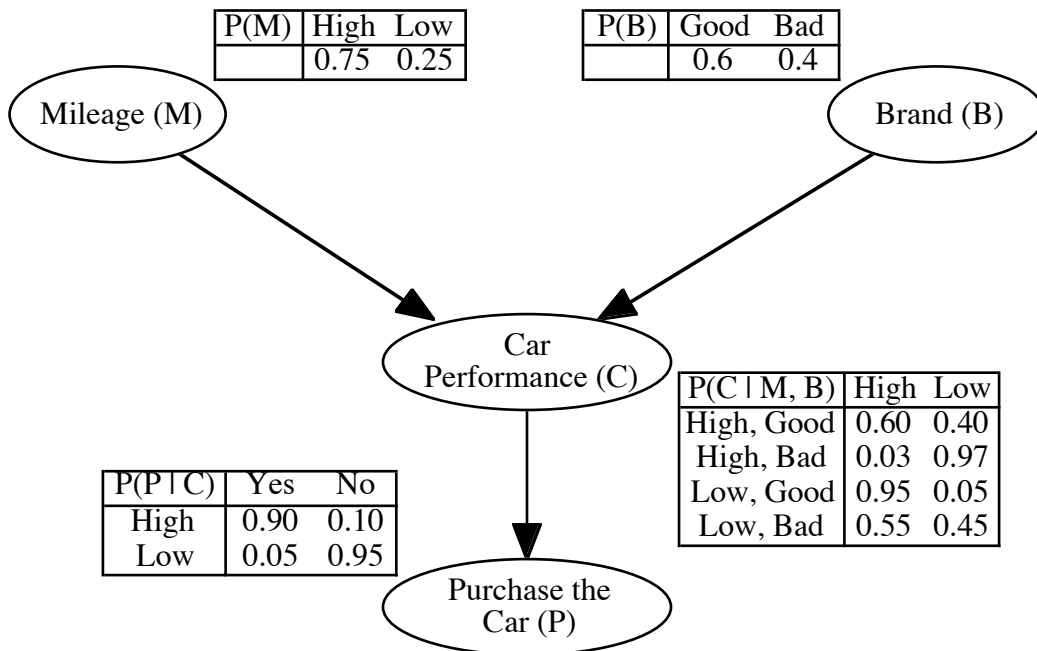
| P(M) | High | Low |
|---|---|---|
| | 0.75 | 0.25 |

| P(B) | Good | Bad |
|---|---|---|
| | 0.6 | 0.4 |

Mileage (M)

Brand (B)

Car Performance (C)

| P(C \| M, B) | High | Low |
|---|---|---|
| High, Good | 0.60 | 0.40 |
| High, Bad | 0.03 | 0.97 |
| Low, Good | 0.95 | 0.05 |
| Low, Bad | 0.55 | 0.45 |

| P(P \| C) | Yes | No |
|---|---|---|
| High | 0.90 | 0.10 |
| Low | 0.05 | 0.95 |

Purchase the Car (P)